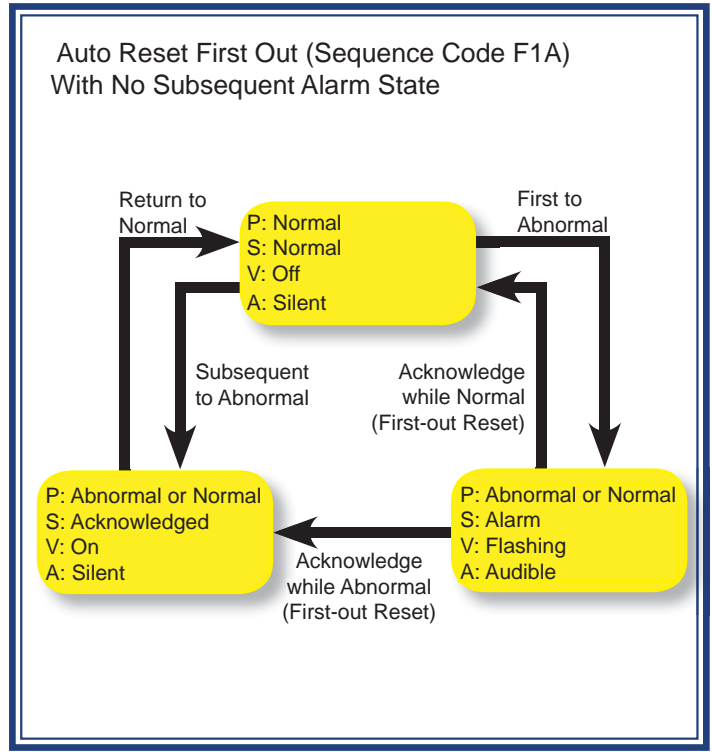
Auto Reset First Out (Sequence Code F1A)
With No Subsequent Alarm State

Return to Normal

P: Normal
S: Normal
V: Off
A: Silent

First to Abnormal

Subsequent to Abnormal

Acknowledge while Normal (First-out Reset)

P: Abnormal or Normal
S: Acknowledged
V: On
A: Silent

Acknowledge while Abnormal (First-out Reset)

P: Abnormal or Normal
S: Alarm
V: Flashing
A: Audible